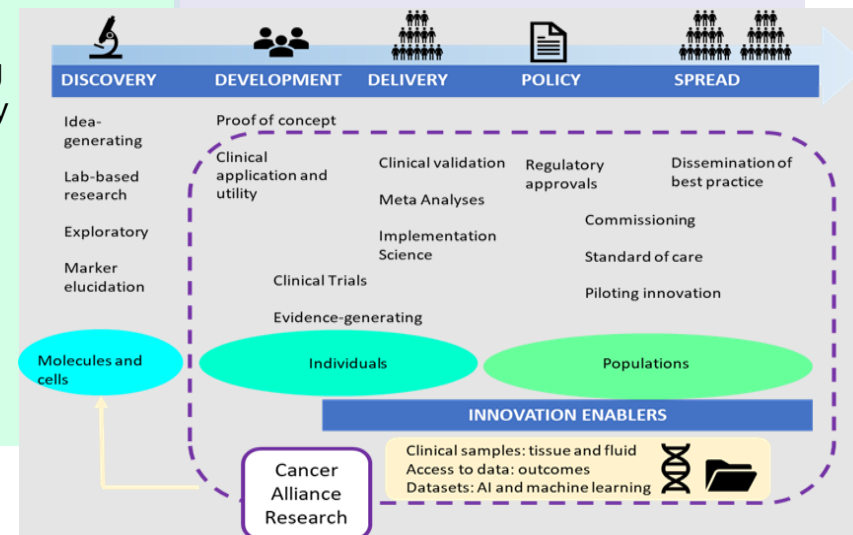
DISCOVERY DEVELOPMENT DELIVERY POLICY SPREAD

Idea-generating

Lab-based research

Exploratory

Marker elucidation

Proof of concept

Clinical application and utility

Clinical validation

Meta Analyses

Implementation Science

Regulatory approvals

Dissemination of best practice

Commissioning

Standard of care

Piloting innovation

Clinical Trials

Evidence-generating

Molecules and cells

Individuals

Populations

INNOVATION ENABLERS

Cancer Alliance Research

Clinical samples: tissue and fluid
Access to data: outcomes
Datasets: AI and machine learning